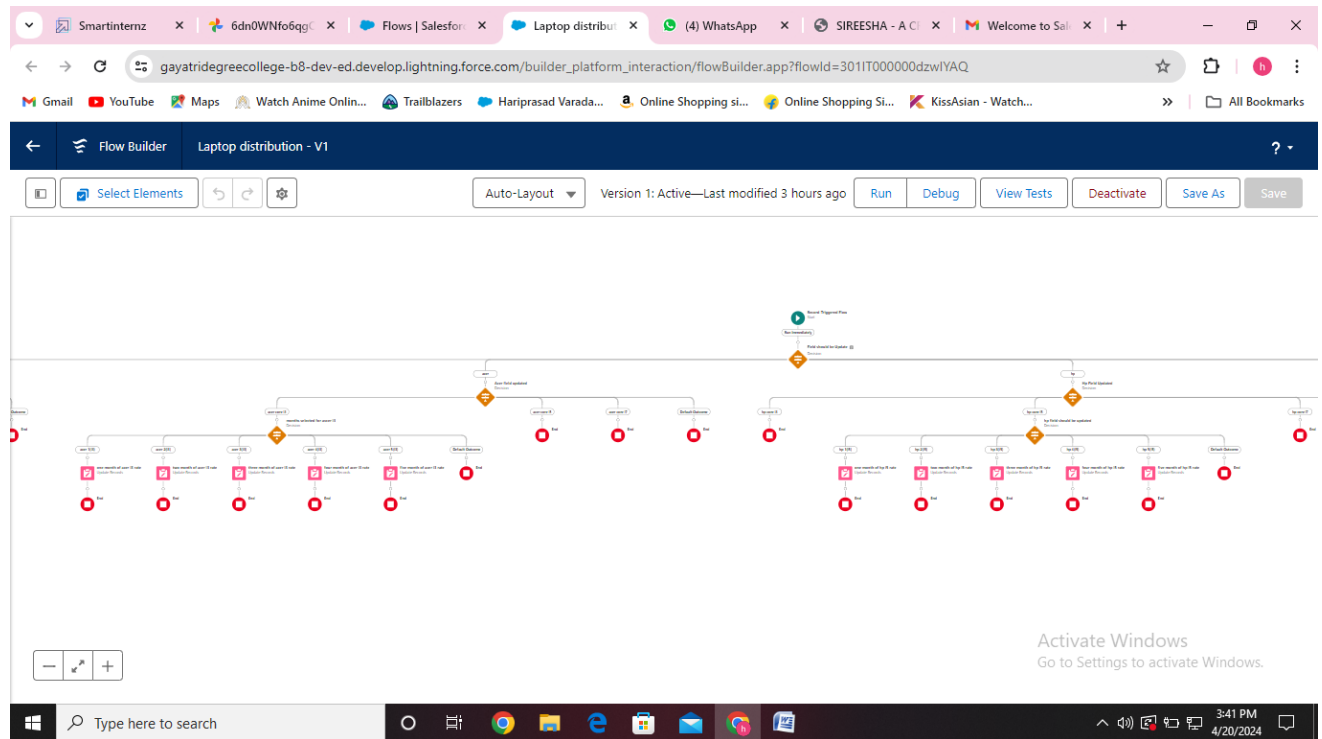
Smartinternz
6dn0WNfo6qg
Flows | Salesforce
Laptop distribut
(4) WhatsApp
SIREESHA - A C
Welcome to Sal

gayatridegreecollege-b8-dev-ed.develop.lightning.force.com/builder_platform_interaction/flowBuilder.app?flowId=301IT000000dzwIYAQ

Gmail YouTube Maps Watch Anime Onlin... Trailblazers Hariprasad Varada... Online Shopping si... Online Shopping Si... KissAsian - Watch... All Bookmarks

Flow Builder Laptop distribution - V1

Select Elements Auto-Layout Version 1: Active—Last modified 3 hours ago Run Debug View Tests Deactivate Save As Save

Record-Triggered Flow
Run Immediately
Field should be Update
Decision
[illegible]

Activate Windows
Go to Settings to activate Windows.

Type here to search
3:41 PM
4/20/2024